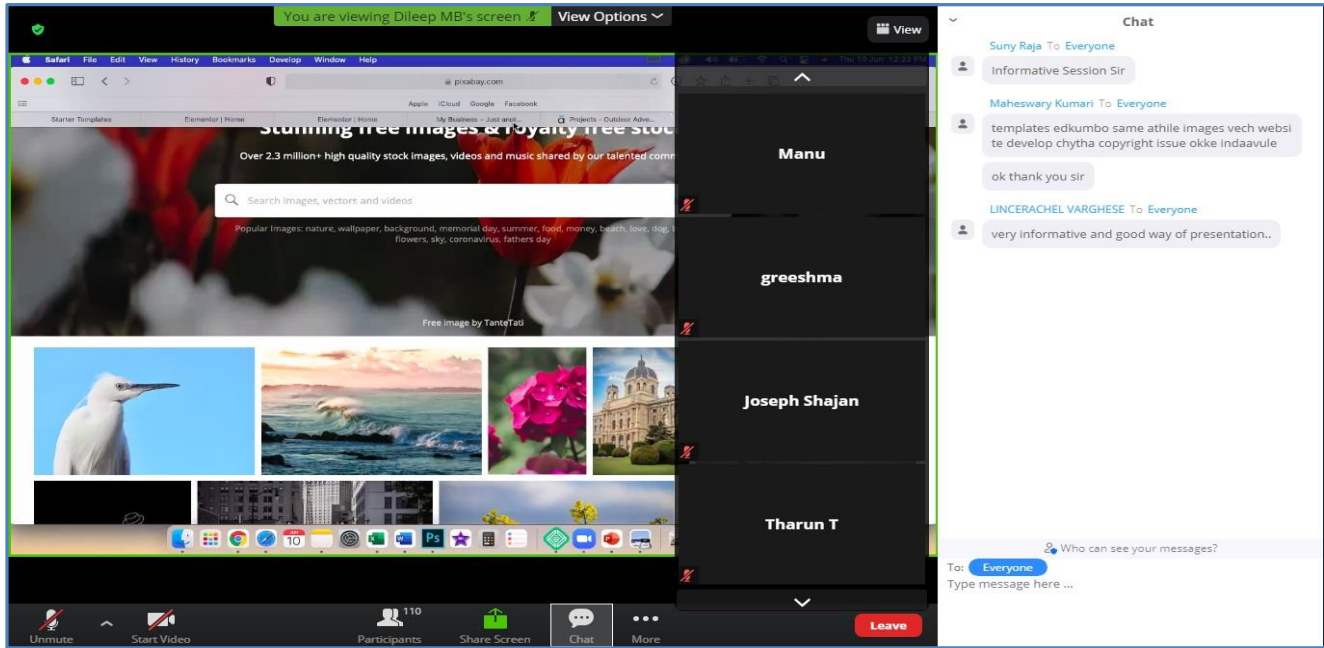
You are viewing Dileep MB's screen
View Options
View

Safari File Edit View History Bookmarks Develop Window Help
Thu 10 Jun 12:23 PM
pixabay.com
Apple iCloud Google Facebook
Starter Templates
Elementor | Home
Elementor | Home
My Business – Just anot...
Projects – Outdoor Adve...

Stunning free images & royalty free stock
Over 2.3 million+ high quality stock images, videos and music shared by our talented comm
Search images, vectors and videos
Popular Images: nature, wallpaper, background, memorial day, summer, food, money, beach, love, dog, flowers, sky, coronavirus, fathers day
Free image by TanteTati

10

Manu
greeshma
Joseph Shajan
Tharun T

Unmute
Start Video
110
Participants
Share Screen
Chat
More
Leave

Chat
Suny Raja To Everyone
Informative Session Sir
Maheswary Kumari To Everyone
templates edkumbo same athile images vech website develop chytha copyright issue okke indaavule
ok thank you sir
LINCERACHEL VARGHESE To Everyone
very informative and good way of presentation..

Who can see your messages?
To: Everyone
Type message here ...